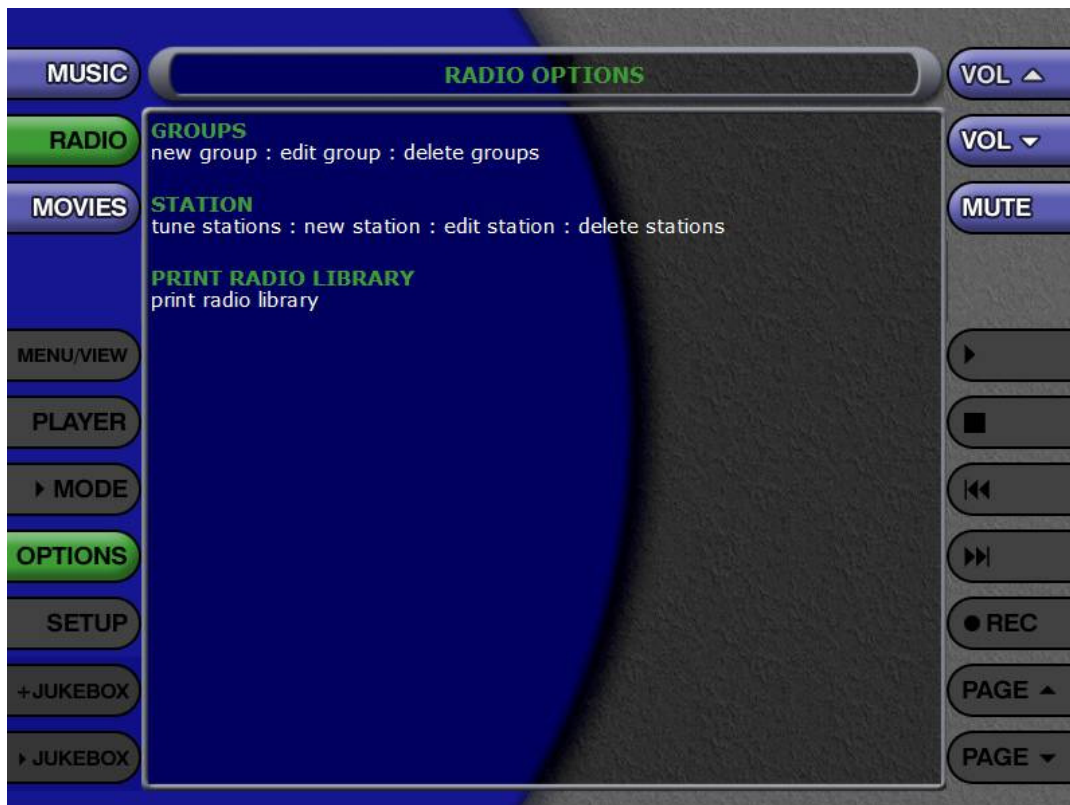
MUSIC

RADIO OPTIONS

VOL ▲

RADIO

GROUPS
new group : edit group : delete groups

VOL ▼

MOVIES

STATION
tune stations : new station : edit station : delete stations

MUTE

PRINT RADIO LIBRARY
print radio library

MENU/VIEW

PLAYER

▸ MODE

OPTIONS

SETUP

+JUKEBOX

▸ JUKEBOX

● REC

PAGE ▲

PAGE ▼